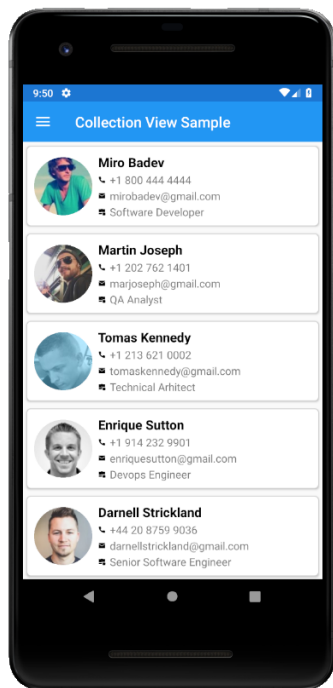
9:50

Collection View Sample

Miro Badev
+1 800 444 4444
mirobadev@gmail.com
Software Developer

Martin Joseph
+1 202 762 1401
marjoseph@gmail.com
QA Analyst

Tomas Kennedy
+1 213 621 0002
tomaskennedy@gmail.com
Technical Arhitect

Enrique Sutton
+1 914 232 9901
enriquesutton@gmail.com
Devops Engineer

Darnell Strickland
+44 20 8759 9036
darnellstrickland@gmail.com
Senior Software Engineer